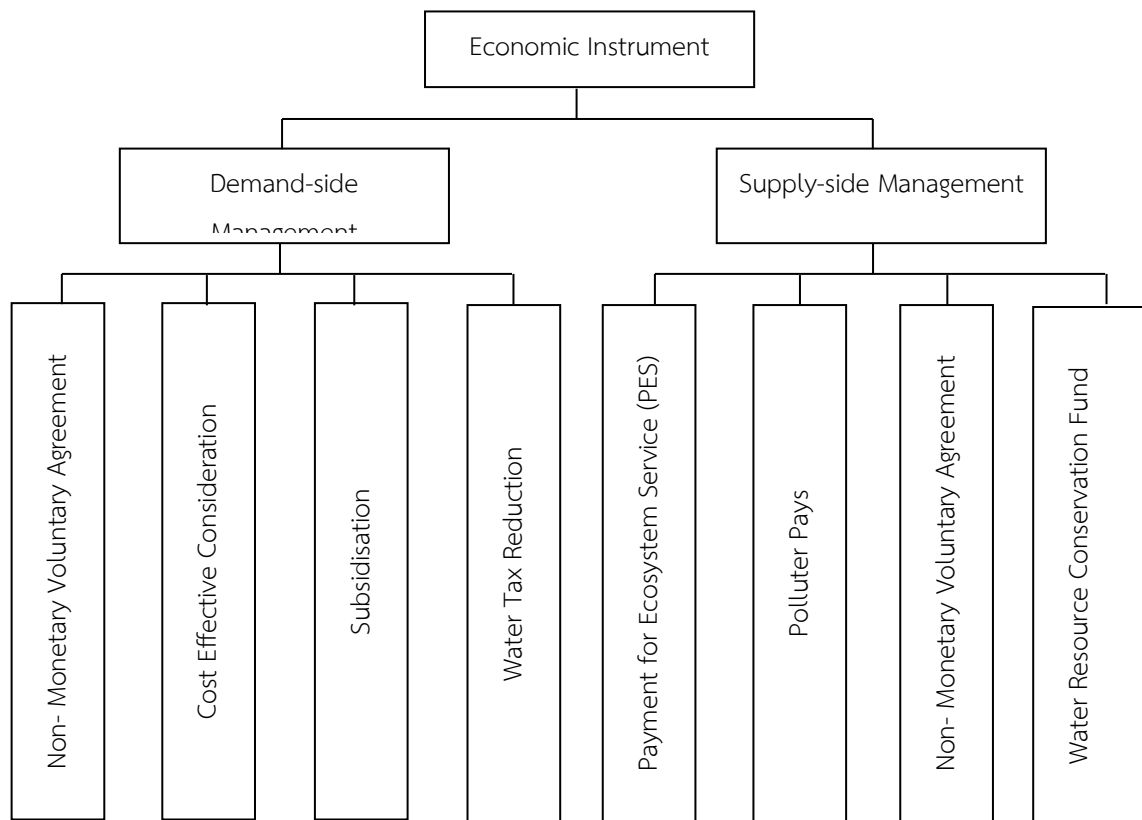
Economic Instrument

Demand-side Management

Supply-side Management

Non- Monetary Voluntary Agreement

Cost Effective Consideration

Subsidisation

Water Tax Reduction

Payment for Ecosystem Service (PES)

Polluter Pays

Non- Monetary Voluntary Agreement

Water Resource Conservation Fund